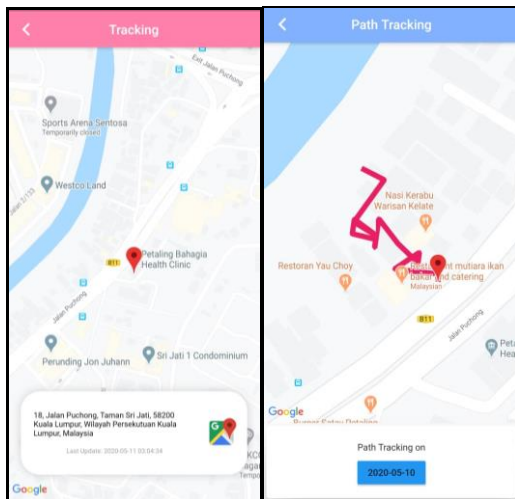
Tracking

Exit Jalan Puchong

Sports Arena Sentosa
Temporarily closed

Westco Land

Jalan 3/133

Petaling Bahagia Health Clinic

B11

Jalan Puchong

Perunding Jon Juhann

Sri Jati 1 Condominium

18, Jalan Puchong, Taman Sri Jati, 58200 Kuala Lumpur, Wilayah Persekutuan Kuala Lumpur, Malaysia

Last Update: 2020-05-11 03:04:34

Google

Path Tracking

Nasi Kerabu Warisan Kelate

Restoran Yau Choy

Restoran mutiara ikan bakar and catering
Malaysian

B11

Jalan Puchong

P
Hea

Google

Path Tracking on

2020-05-10